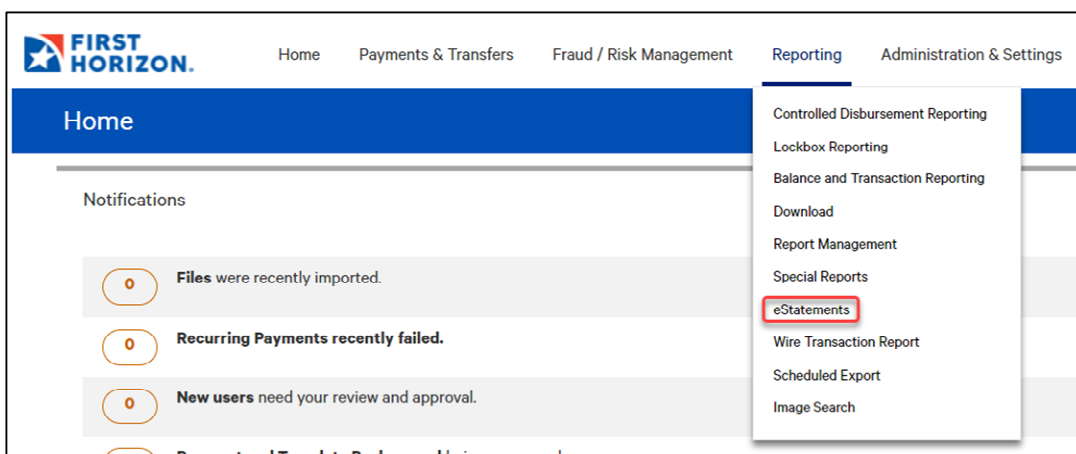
FIRST HORIZON.

Home Payments & Transfers Fraud / Risk Management Reporting Administration & Settings

Home

Controlled Disbursement Reporting
Lockbox Reporting
Balance and Transaction Reporting
Download
Report Management
Special Reports
eStatements
Wire Transaction Report
Scheduled Export
Image Search

Notifications

0 **Files** were recently imported.

0 **Recurring Payments recently failed.**

0 **New users** need your review and approval.

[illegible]